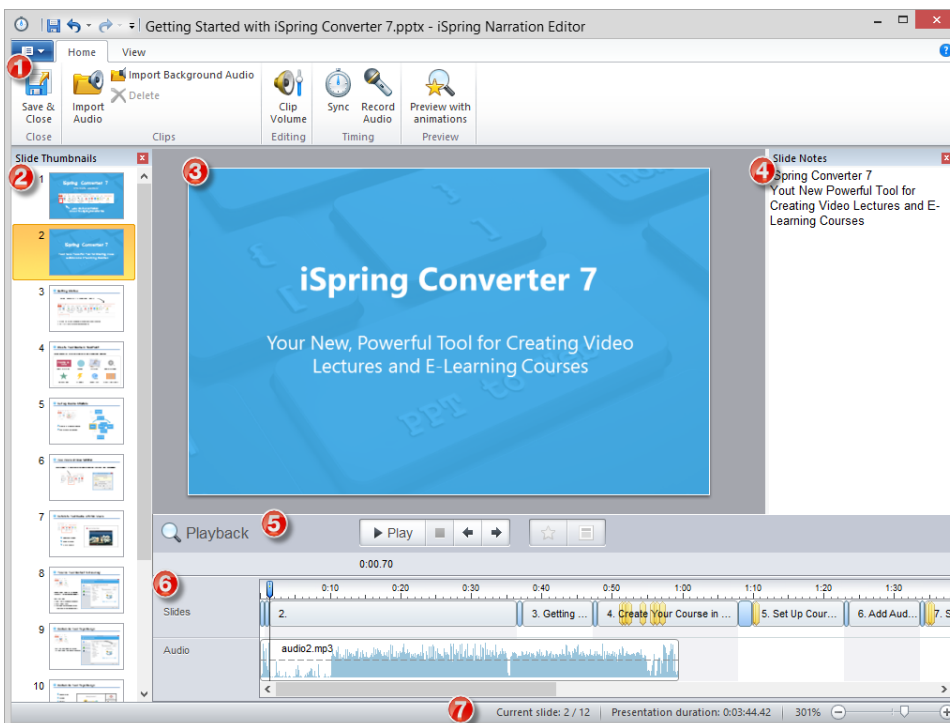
Getting Started with iSpring Converter 7.pptx - iSpring Narration Editor

Home View

1

Save & Close
Close

Import Audio
Import Background Audio
Delete
Clips

Clip Volume
Editing

Sync
Record Audio
Timing

Preview with animations
Preview

Slide Thumbnails

2

1
2
3
4
5
6
7
8
9
10

3

iSpring Converter 7

Your New, Powerful Tool for Creating Video Lectures and E-Learning Courses

Slide Notes

4

Spring Converter 7
Yout New Powerful Tool for Creating Video Lectures and E-Learning Courses

Playback

5

Play

0:00.70

6

0:10 0:20 0:30 0:40 0:50 1:00 1:10 1:20 1:30

Slides
2.
3. Getting ...
4. Create Your Course in ...
5. Set Up Cour...
6. Add Aud...
7. S

Audio
audio2.mp3

7

Current slide: 2 / 12
Presentation duration: 0:03:44.42
301%